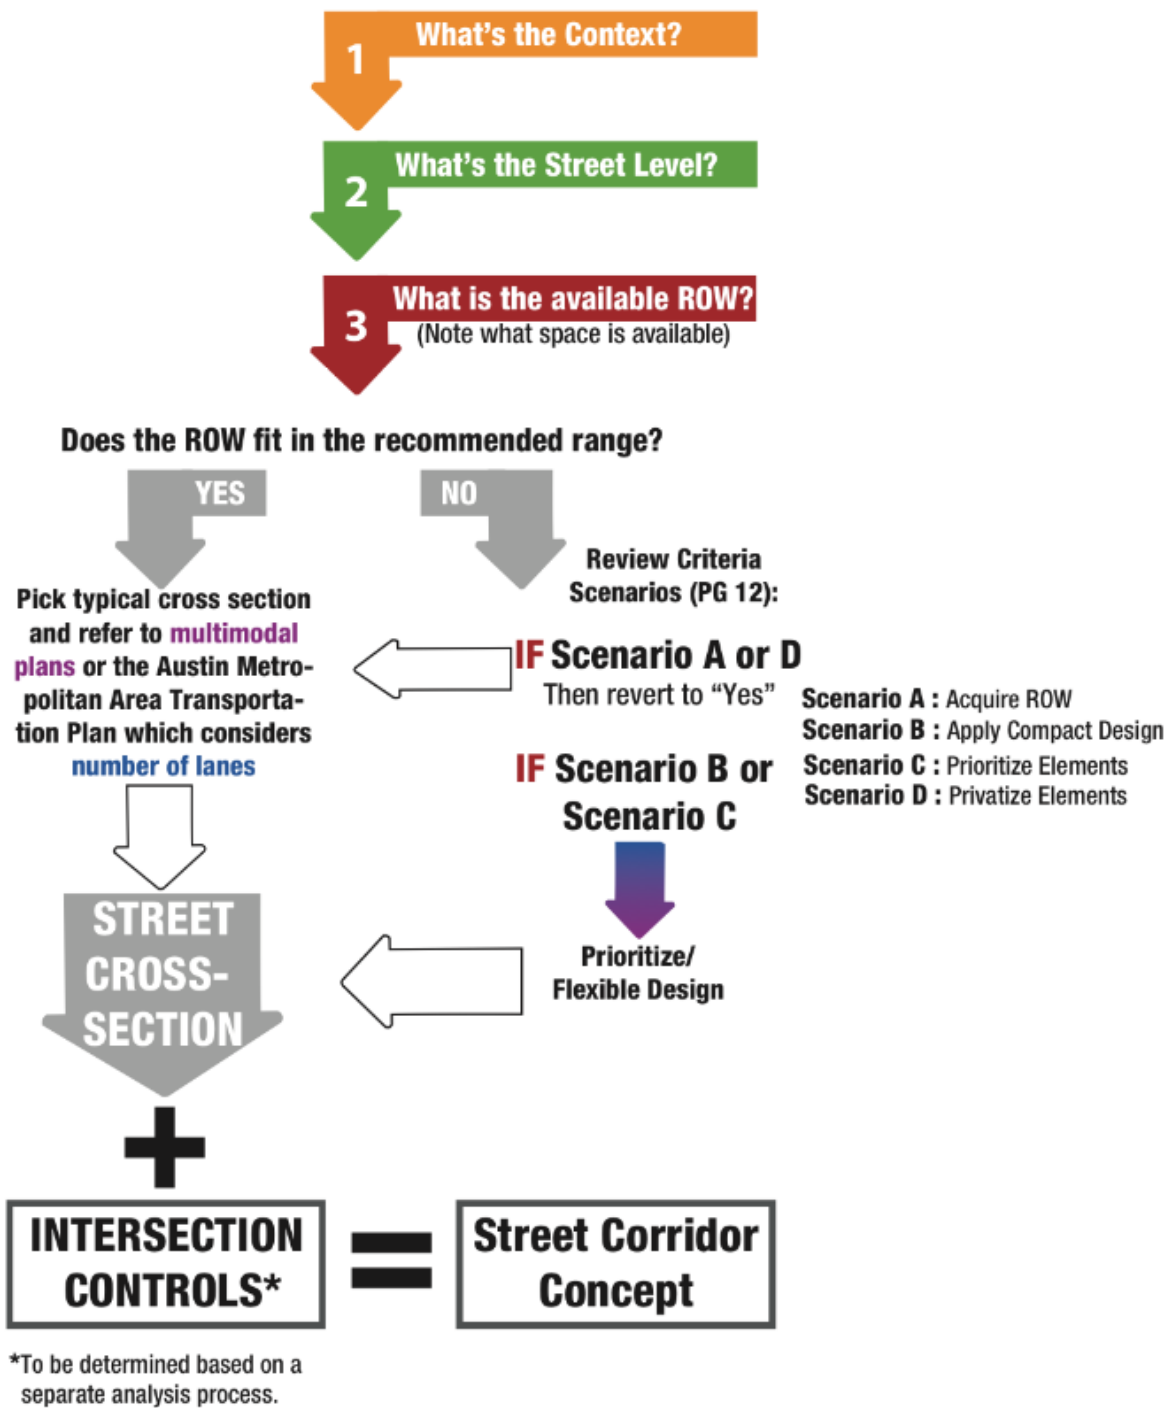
1 What's the Context?

2 What's the Street Level?

3 What is the available ROW?
(Note what space is available)

Does the ROW fit in the recommended range?

YES

NO

Review Criteria Scenarios (PG 12):

Pick typical cross section and refer to multimodal plans or the Austin Metropolitan Area Transportation Plan which considers number of lanes

IF Scenario A or D
Then revert to "Yes"

Scenario A : Acquire ROW
Scenario B : Apply Compact Design
Scenario C : Prioritize Elements
Scenario D : Privatize Elements

IF Scenario B or Scenario C

Prioritize/ Flexible Design

STREET CROSS-SECTION

+

INTERSECTION CONTROLS*

=

Street Corridor Concept

*To be determined based on a separate analysis process.